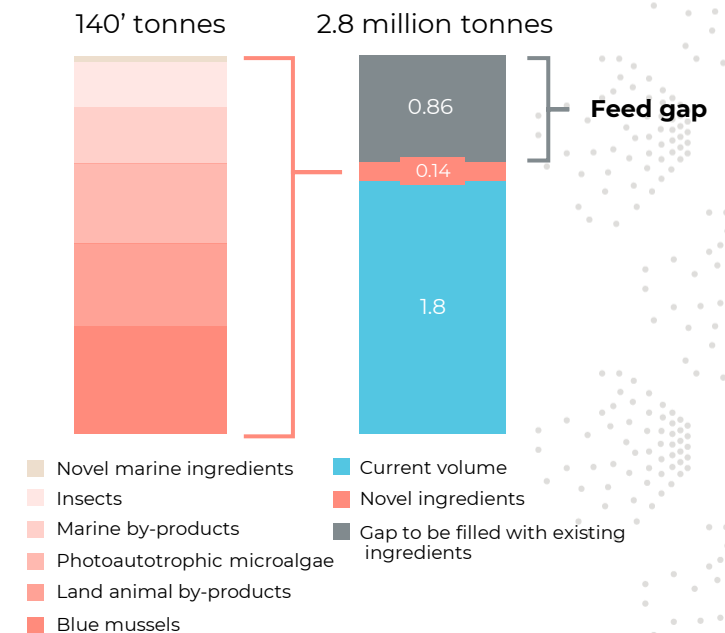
140’ tonnes

2.8 million tonnes

0.86

Feed gap

0.14

1.8

Novel marine ingredients
Insects
Marine by-products
Photoautotrophic microalgae
Land animal by-products
Blue mussels

Current volume
Novel ingredients
Gap to be filled with existing ingredients